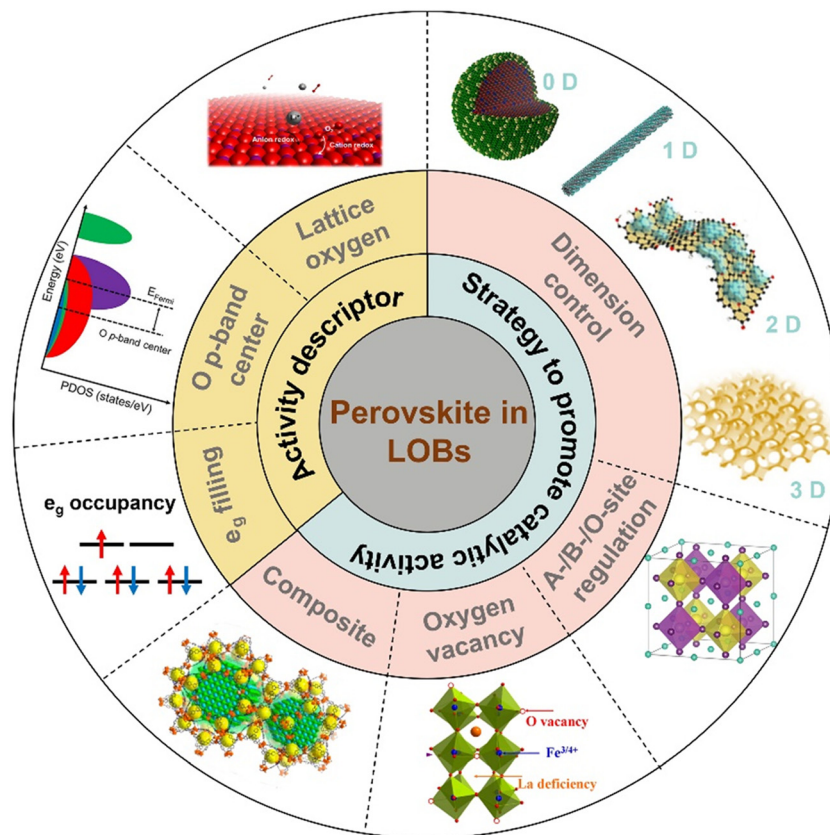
Perovskite in LOBs

Activity descriptor

Strategy to promote catalytic activity

Lattice oxygen

O p-band center

$e_g$ filling

Dimension control

A-/B-/O-site regulation

Oxygen vacancy

Composite

Anion redox

Cation redox

$O_2$

Energy (eV)

$E_{Fermi}$

O p-band center

PDOS (states/eV)

$e_g$ occupancy

0 D

1 D

2 D

3 D

O vacancy

$Fe^{3/4+}$

La deficiency